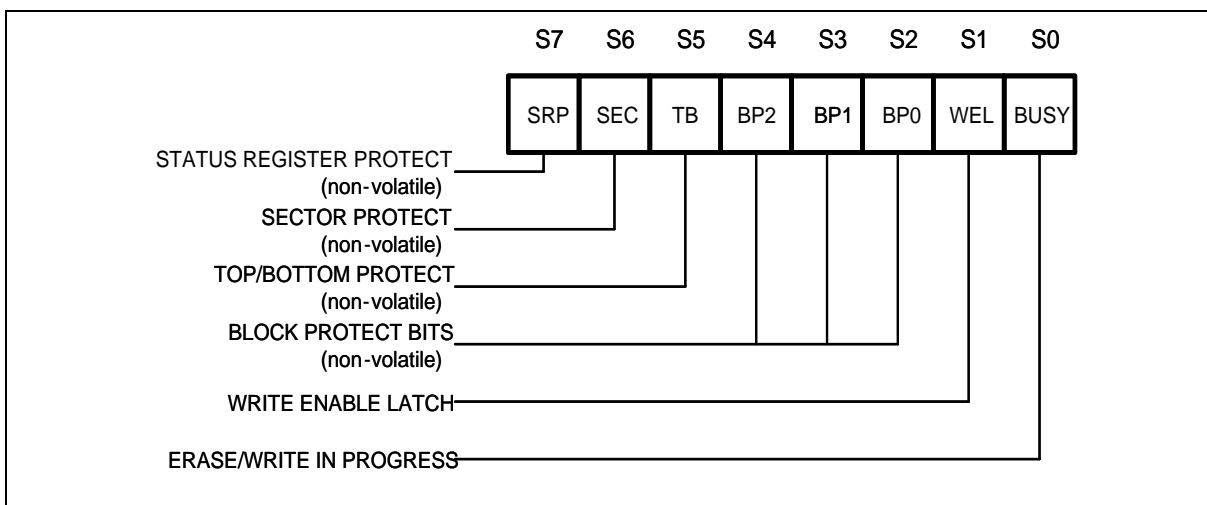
| S7 | S6 | S5 | S4 | S3 | S2 | S1 | S0 |
|---|---|---|---|---|---|---|---|
| SRP | SEC | TB | BP2 | BP1 | BP0 | WEL | BUSY |

STATUS REGISTER PROTECT (non-volatile)

SECTOR PROTECT (non-volatile)

TOP/BOTTOM PROTECT (non-volatile)

BLOCK PROTECT BITS (non-volatile)

WRITE ENABLE LATCH

ERASE/WRITE IN PROGRESS